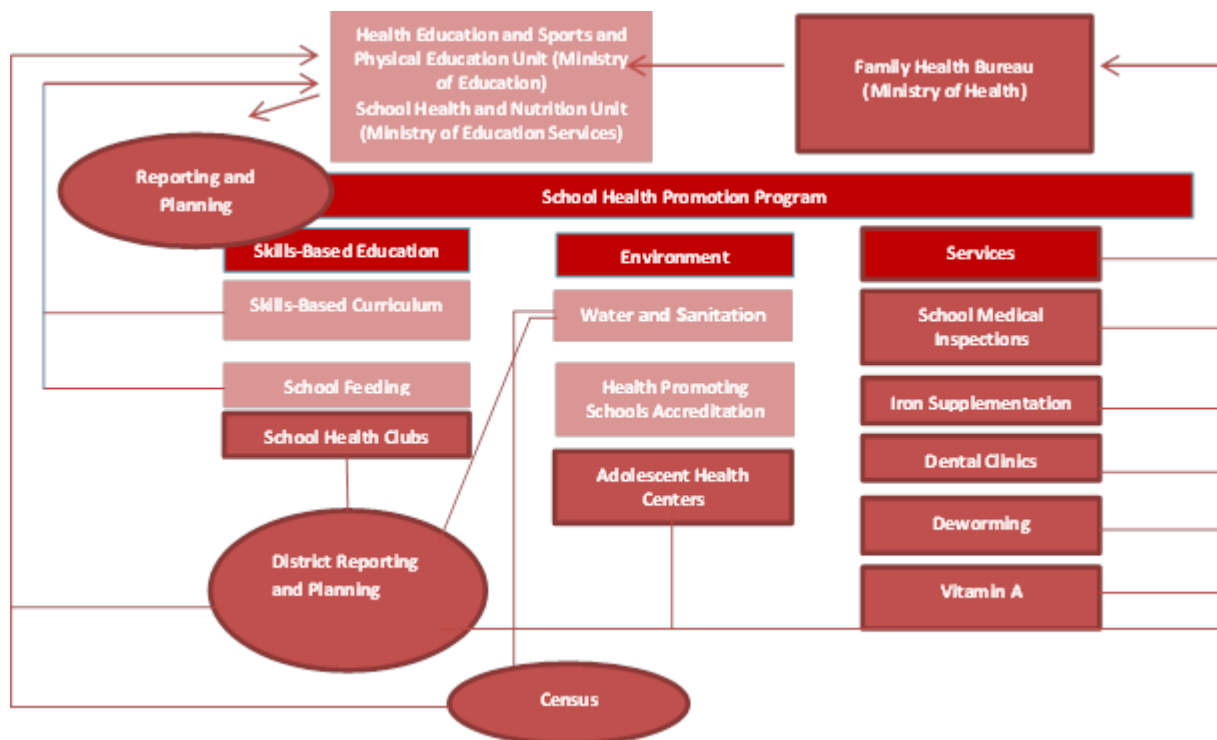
Health Education and Sports and Physical Education Unit (Ministry of Education)
School Health and Nutrition Unit (Ministry of Education Services)

Family Health Bureau (Ministry of Health)

Reporting and Planning

School Health Promotion Program

Skills-Based Education

Skills-Based Curriculum

School Feeding

School Health Clubs

Environment

Water and Sanitation

Health Promoting Schools Accreditation

Adolescent Health Centers

Services

School Medical Inspections

Iron Supplementation

Dental Clinics

Deworming

Vitamin A

District Reporting and Planning

Census